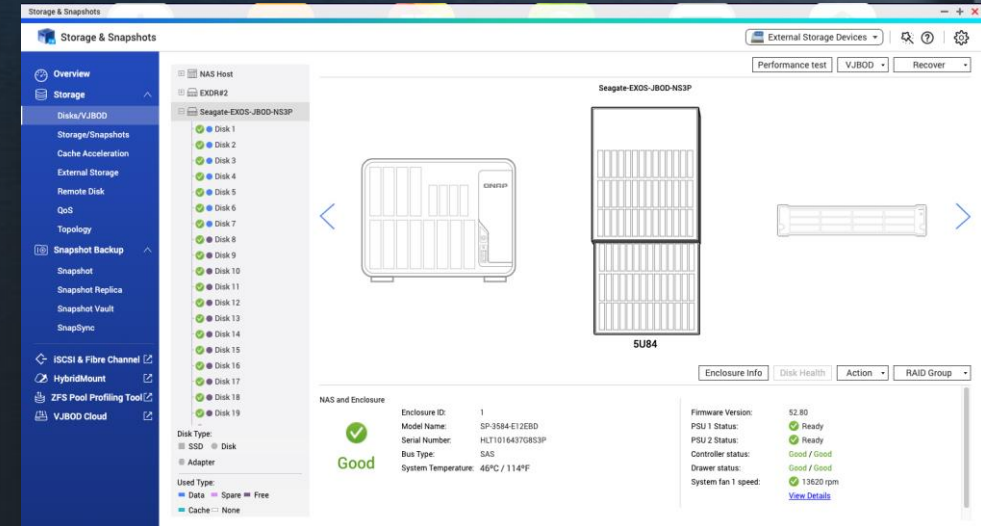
Storage & Snapshots

Storage & Snapshots

External Storage Devices

Overview
Storage
Disks/VJBOD
Storage/Snapshots
Cache Acceleration
External Storage
Remote Disk
QoS
Topology
Snapshot Backup
Snapshot
Snapshot Replica
Snapshot Vault
SnapSync
iSCSI & Fibre Channel
HybridMount
ZFS Pool Profiling Tool
VJBOD Cloud

NAS Host
EXDR#2
Seagate-EXOS-JBOD-NS3P
Disk 1
Disk 2
Disk 3
Disk 4
Disk 5
Disk 6
Disk 7
Disk 8
Disk 9
Disk 10
Disk 11
Disk 12
Disk 13
Disk 14
Disk 15
Disk 16
Disk 17
Disk 18
Disk 19

Disk Type:
SSD Disk
Adapter

Used Type:
Data Spare Free
Cache None

Performance test | VJBOD | Recover

Seagate-EXOS-JBOD-NS3P

QNAP

5U84

Enclosure Info | Disk Health | Action | RAID Group

NAS and Enclosure

Good

| | |
|---|---|
| Enclosure ID: | 1 |
| Model Name: | SP-3584-E12EBD |
| Serial Number: | HLT1016437G8S3P |
| Bus Type: | SAS |
| System Temperature: | 46°C / 114°F |

| | |
|---|---|
| Firmware Version: | 52.80 |
| PSU 1 Status: | Ready |
| PSU 2 Status: | Ready |
| Controller status: | Good / Good |
| Drawer status: | Good / Good |
| System fan 1 speed: | 13620 rpm |

View Details